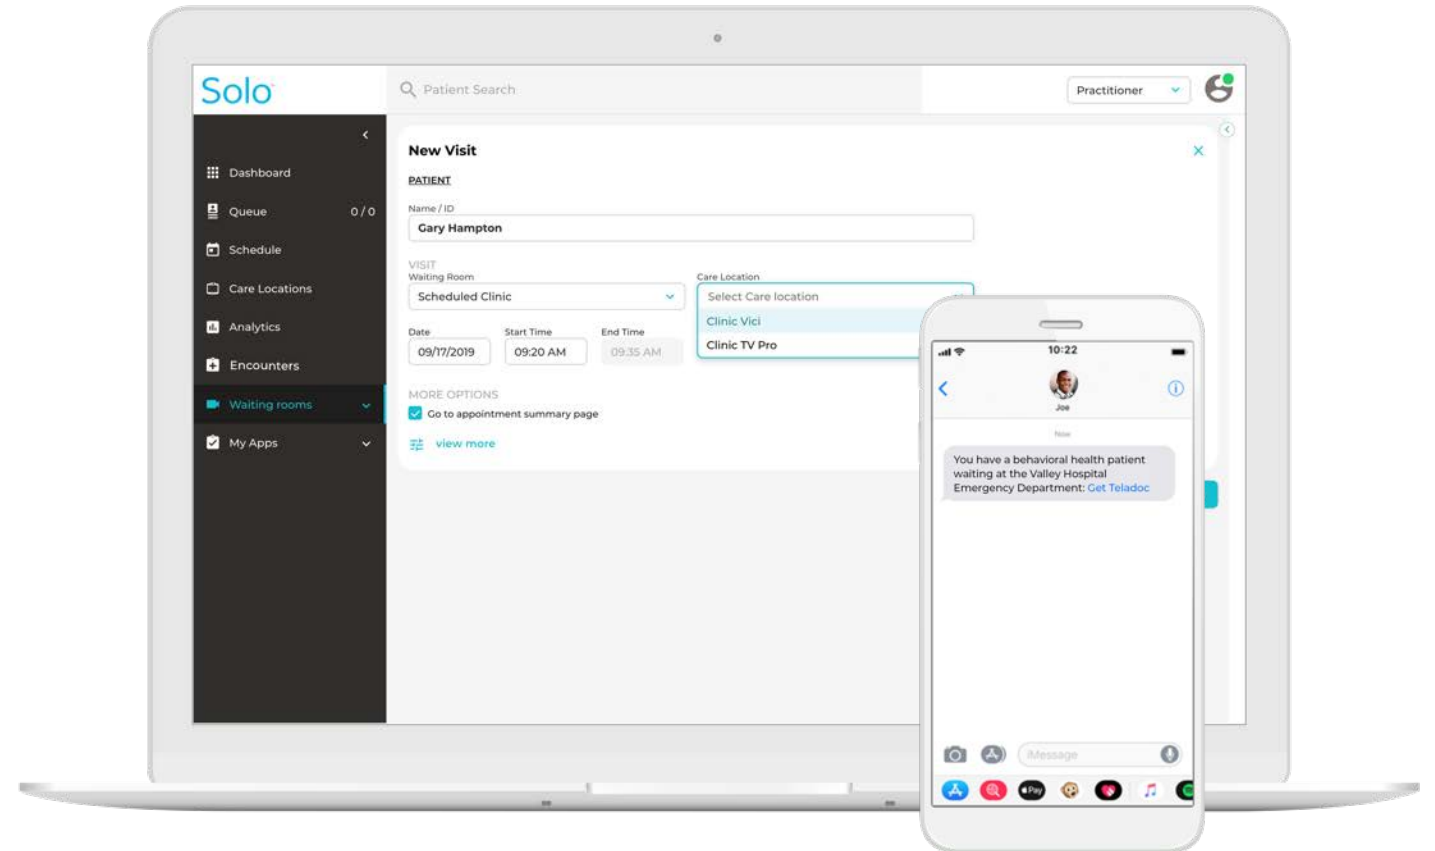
Solo

Patient Search

Practitioner

Dashboard

Queue 0 / 0

Schedule

Care Locations

Analytics

Encounters

Waiting rooms

My Apps

New Visit

PATIENT

Name / ID

Gary Hampton

VISIT

Waiting Room

Scheduled Clinic

Care Location

Select Care location

Clinic Vici

Clinic TV Pro

Date

09/17/2019

Start Time

09:20 AM

End Time

09:35 AM

MORE OPTIONS

Go to appointment summary page

view more

10:22

Joe

Now

You have a behavioral health patient waiting at the Valley Hospital Emergency Department: Get Teladoc

iMessage